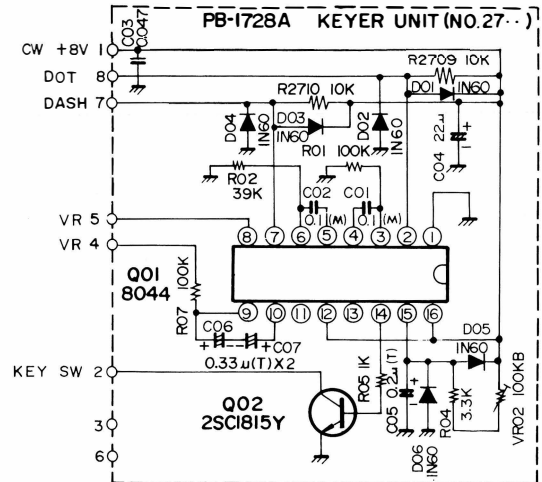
PB-1728A KEYER UNIT (NO.27··)

C03 0.047

CW +8V 1
DOT 8
DASH 7
VR 5
VR 4
KEY SW 2
3
6

R2709 10K
R2710 10K
D01 IN60
D02 IN60
D03 IN60
D04 IN60
C04 22µ
R01 100K
R02 39K
C02 0.1 (M)
C01 0.1 (M)

8 7 6 5 4 3 2 1
9 10 11 12 13 14 15 16

Q01 8044
R07 100K
C06
C07
0.33µ(T)X2

D05 IN60
R05 1K
C05 0.22µ (T)
R04 3.3K
VR02 100KB
D06 IN60

Q02 2SC1815Y